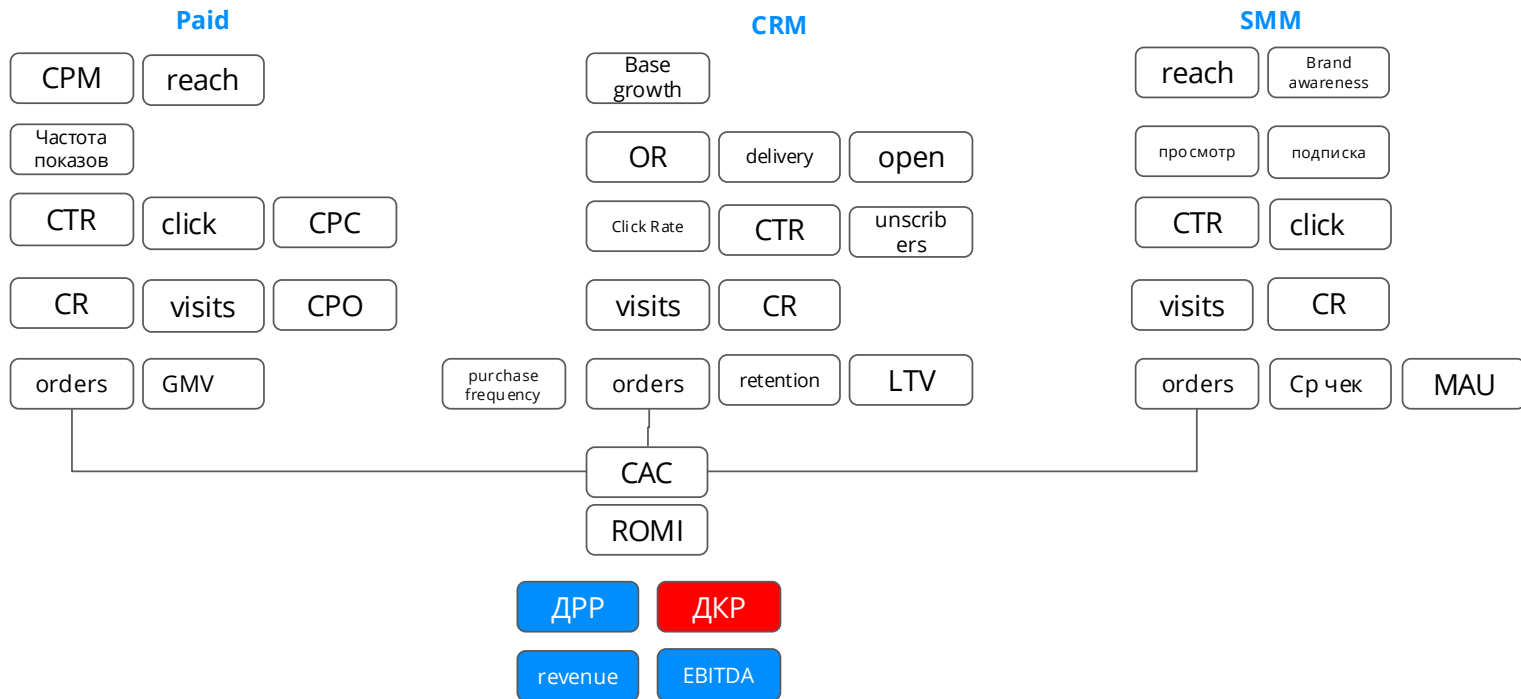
Paid

CPM reach

Частота показов

CTR click CPC

CR visits CPO

orders GMV

CRM

Base growth

OR delivery open

Click Rate CTR unscribers

visits CR

purchase frequency orders retention LTV

SMM

reach Brand awareness

просмотр подписка

CTR click

visits CR

orders Ср чек MAU

CAC

ROMI

ДРР ДКР

revenue EBITDA